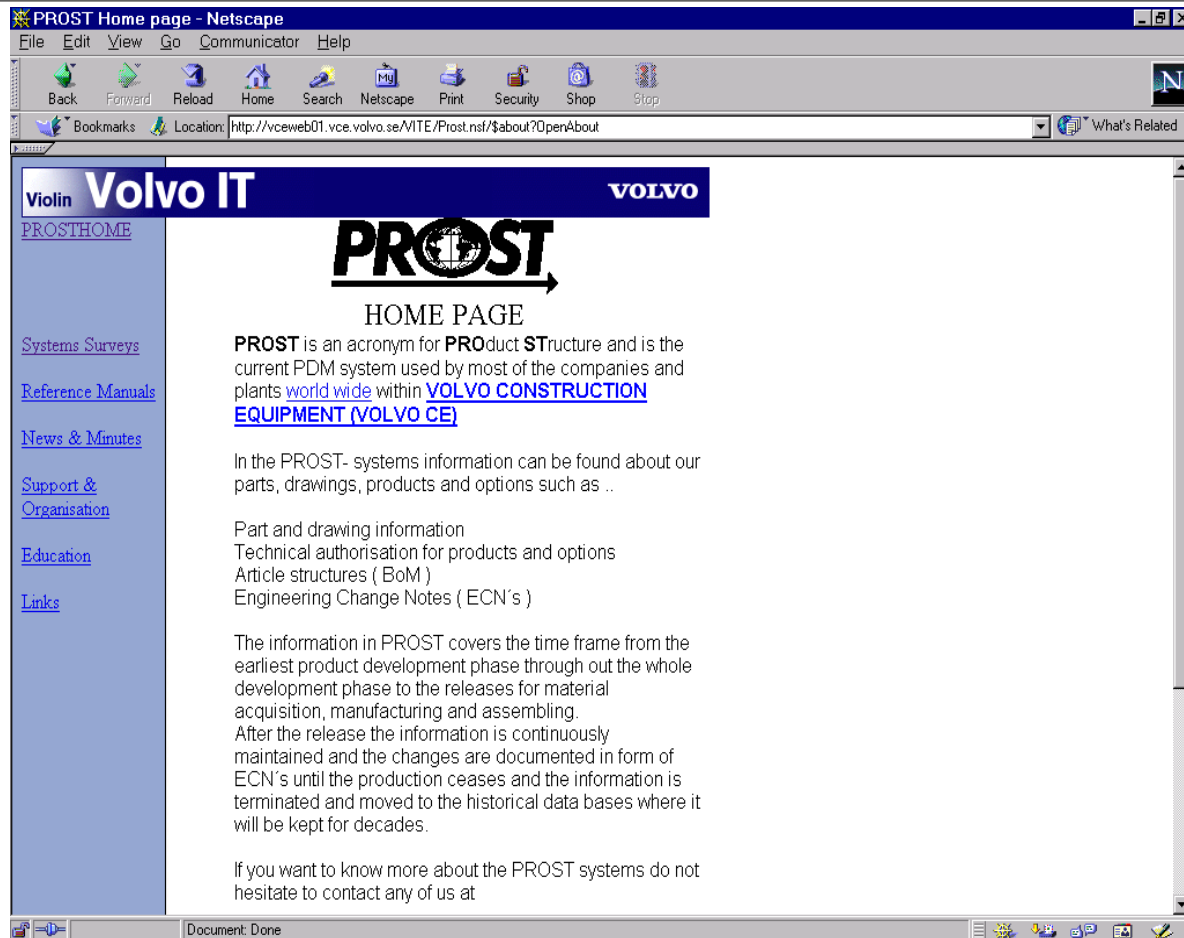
PROST Home page - Netscape

File Edit View Go Communicator Help

Back Forward Reload Home Search Netscape Print Security Shop Stop

Bookmarks Location: http://vceweb01.vce.volvo.se/VITE/Prost.nsf/$about?OpenAbout What's Related

Violin Volvo IT VOLVO

PROSTHOME

Systems Surveys

Reference Manuals

News & Minutes

Support & Organisation

Education

Links

PROST

HOME PAGE

PROST is an acronym for PROduct STructure and is the current PDM system used by most of the companies and plants world wide within VOLVO CONSTRUCTION EQUIPMENT (VOLVO CE)

In the PROST- systems information can be found about our parts, drawings, products and options such as ..

Part and drawing information
Technical authorisation for products and options
Article structures ( BoM )
Engineering Change Notes ( ECN´s )

The information in PROST covers the time frame from the earliest product development phase through out the whole development phase to the releases for material acquisition, manufacturing and assembling.
After the release the information is continuously maintained and the changes are documented in form of ECN´s until the production ceases and the information is terminated and moved to the historical data bases where it will be kept for decades.

If you want to know more about the PROST systems do not hesitate to contact any of us at

Document: Done